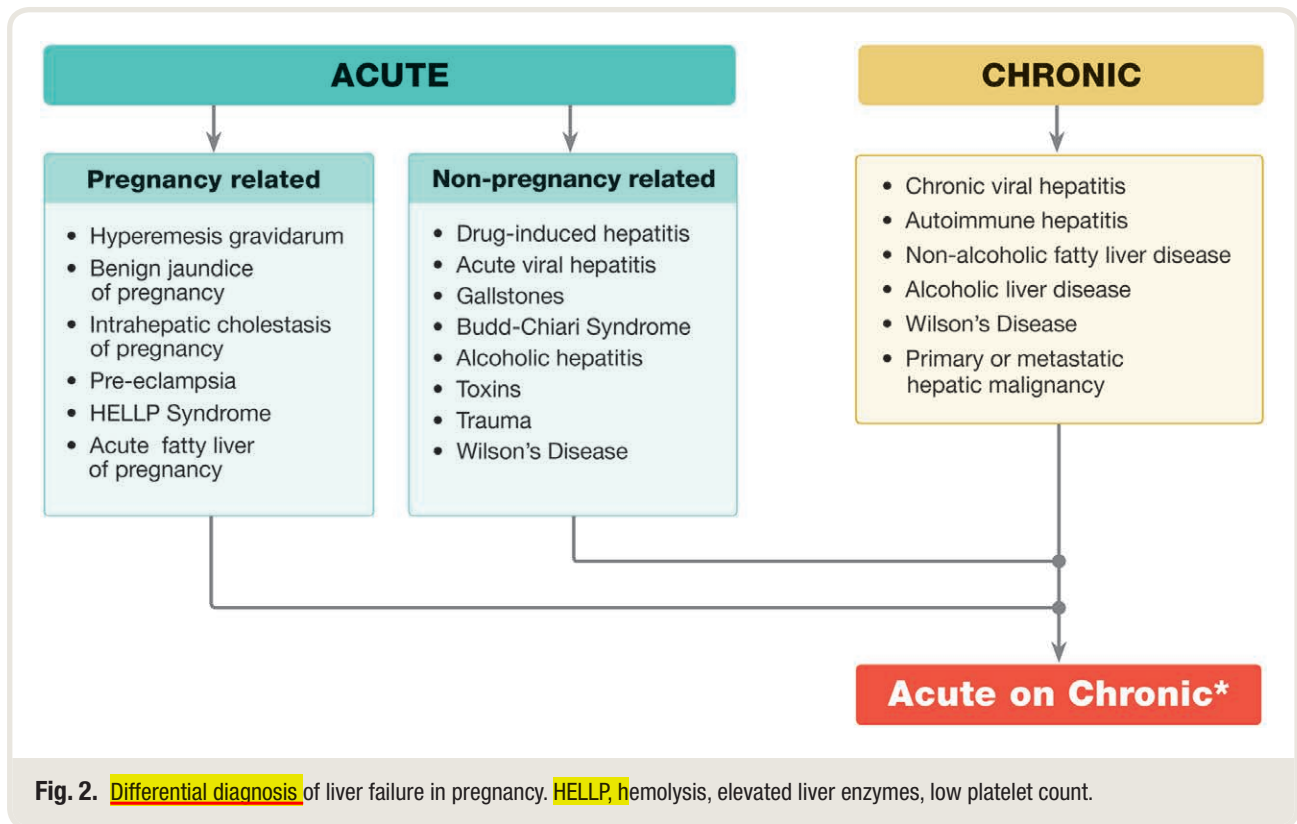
ACUTE

CHRONIC

Pregnancy related

- Hyperemesis gravidarum
- Benign jaundice of pregnancy
- Intrahepatic cholestasis of pregnancy
- Pre-eclampsia
- HELLP Syndrome
- Acute fatty liver of pregnancy

Non-pregnancy related

- Drug-induced hepatitis
- Acute viral hepatitis
- Gallstones
- Budd-Chiari Syndrome
- Alcoholic hepatitis
- Toxins
- Trauma
- Wilson's Disease

- Chronic viral hepatitis
- Autoimmune hepatitis
- Non-alcoholic fatty liver disease
- Alcoholic liver disease
- Wilson's Disease
- Primary or metastatic hepatic malignancy

Acute on Chronic*

Fig. 2. Differential diagnosis of liver failure in pregnancy. HELLP, hemolysis, elevated liver enzymes, low platelet count.